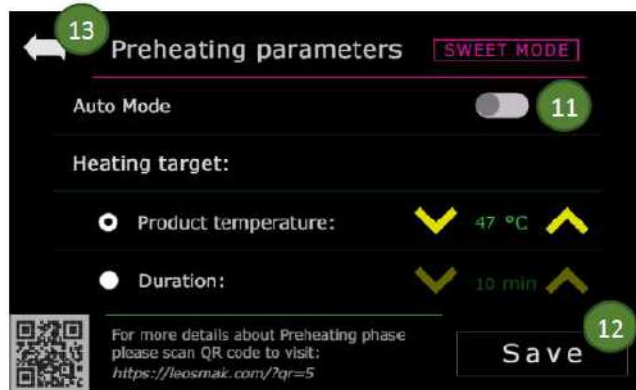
13
Preheating parameters
SWEET MODE
Auto Mode
11
Heating target:
Product temperature:
47 °C
Duration:
10 min
For more details about Preheating phase please scan QR code to visit:
https://leosmak.com/?qr=5
12
Save